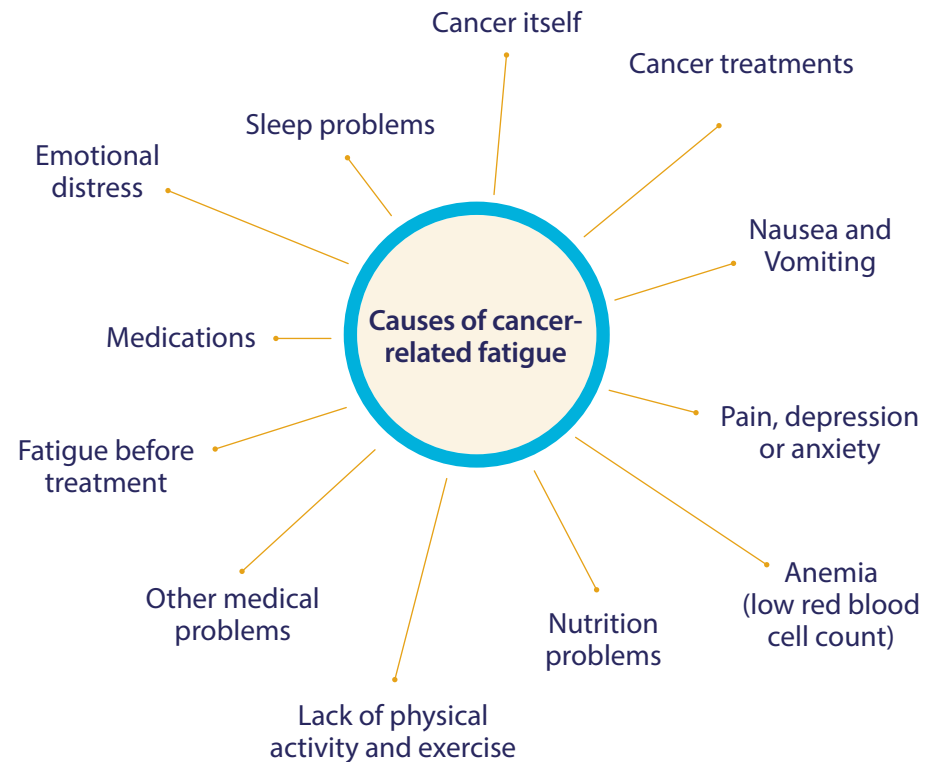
Causes of cancer-related fatigue

Cancer itself

Cancer treatments

Nausea and Vomiting

Pain, depression or anxiety

Anemia (low red blood cell count)

Nutrition problems

Lack of physical activity and exercise

Other medical problems

Fatigue before treatment

Medications

Emotional distress

Sleep problems